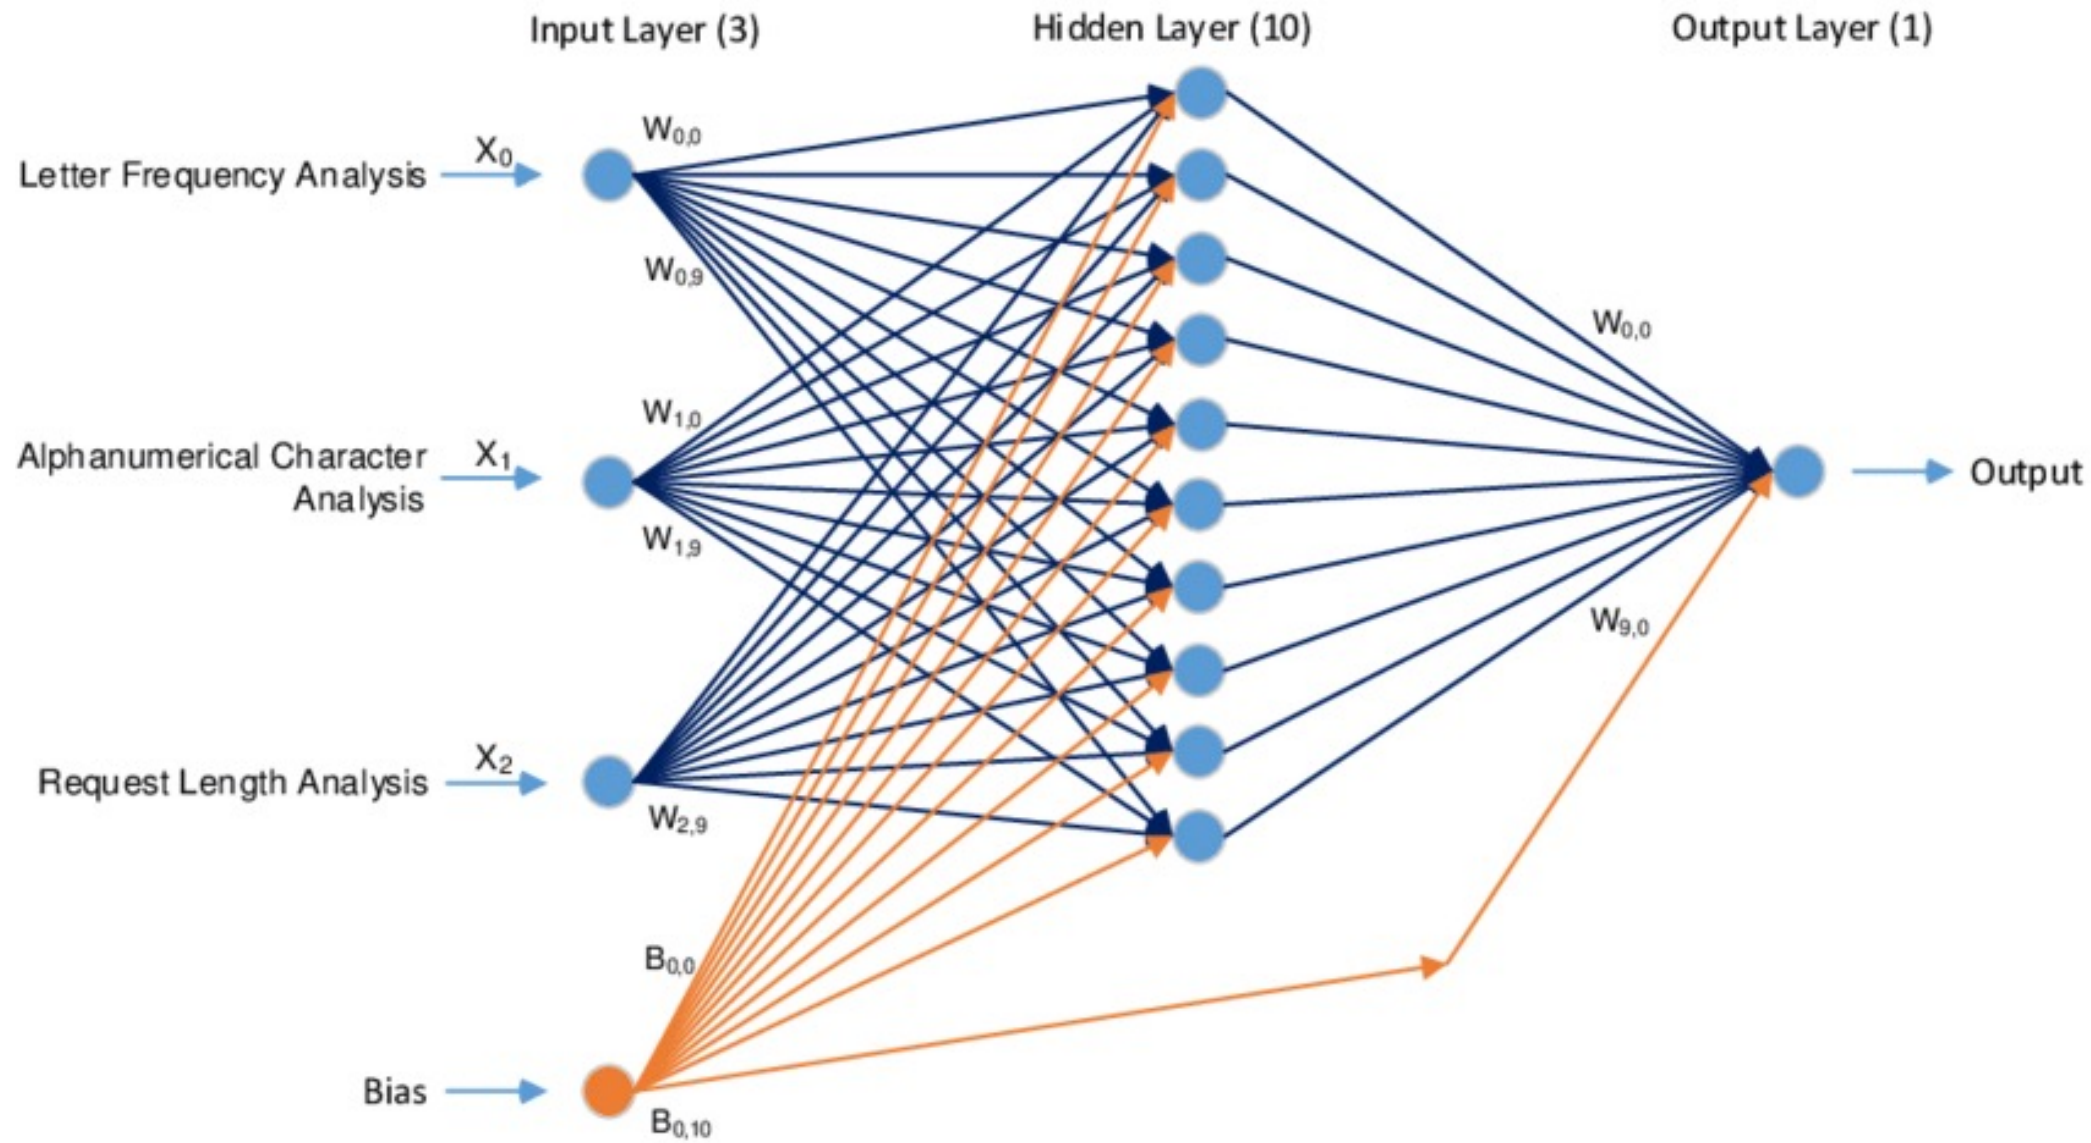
Input Layer (3)

Hidden Layer (10)

Output Layer (1)

Letter Frequency Analysis

$X_0$

$W_{0,0}$

$W_{0,9}$

Alphanumerical Character Analysis

$X_1$

$W_{1,0}$

$W_{1,9}$

Request Length Analysis

$X_2$

$W_{2,9}$

$B_{0,0}$

Bias

$B_{0,10}$

$W_{0,0}$

$W_{9,0}$

Output